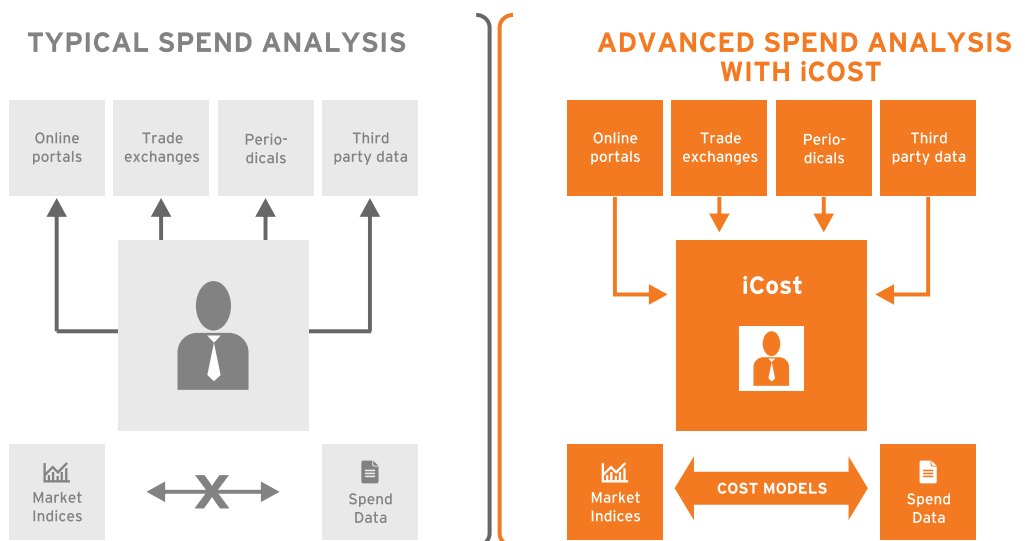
TYPICAL SPEND ANALYSIS

Online portals

Trade exchanges

Periodicals

Third party data

Market Indices

Spend Data

ADVANCED SPEND ANALYSIS WITH iCOST

Online portals

Trade exchanges

Periodicals

Third party data

iCost

Market Indices

COST MODELS

Spend Data